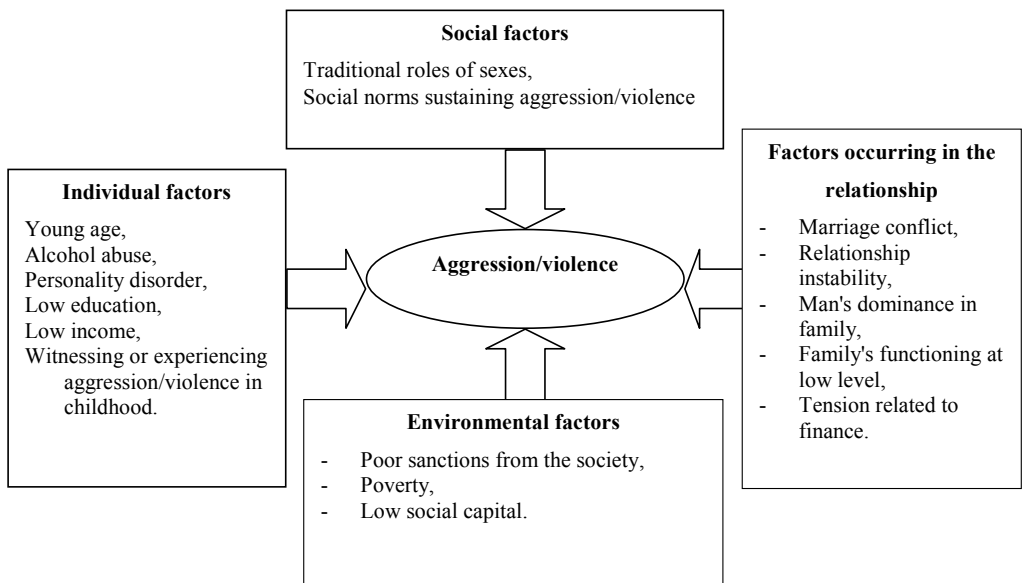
Social factors

Traditional roles of sexes,
Social norms sustaining aggression/violence

Individual factors

Young age,
Alcohol abuse,
Personality disorder,
Low education,
Low income,
Witnessing or experiencing aggression/violence in childhood.

Aggression/violence

Factors occurring in the relationship

- Marriage conflict,
- Relationship instability,
- Man's dominance in family,
- Family's functioning at low level,
- Tension related to finance.

Environmental factors

- Poor sanctions from the society,
- Poverty,
- Low social capital.